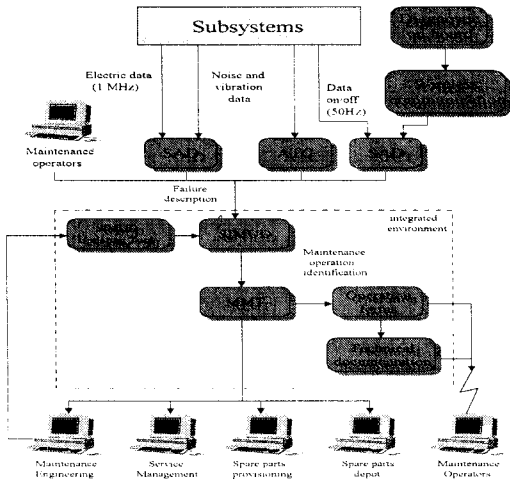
Subsystems

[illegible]

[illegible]

Electric data (1 MHz)

Noise and vibration data

Data on/off (50Hz)

Maintenance operators

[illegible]

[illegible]

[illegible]

Failure description

integrated environment

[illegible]

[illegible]

Maintenance operation identification

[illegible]

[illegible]

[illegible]

Maintenance Engineering

Service Management

Spare parts provisioning

Spare parts depot

Maintenance Operators